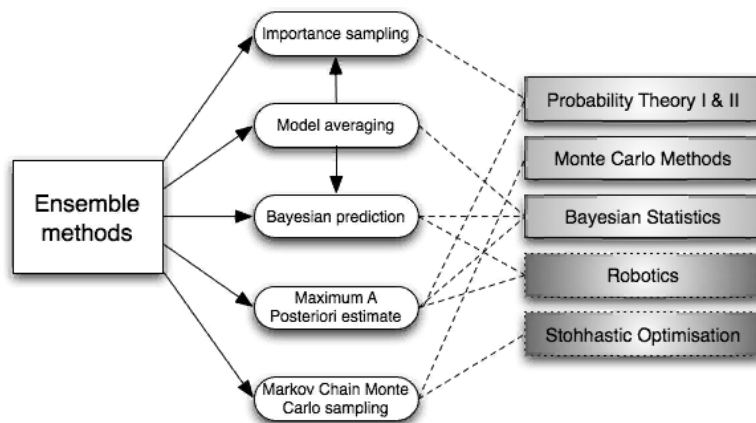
Ensemble methods

Importance sampling

Model averaging

Bayesian prediction

Maximum A Posteriori estimate

Markov Chain Monte Carlo sampling

Probability Theory I & II

Monte Carlo Methods

Bayesian Statistics

Robotics

Stohhastic Optimisation